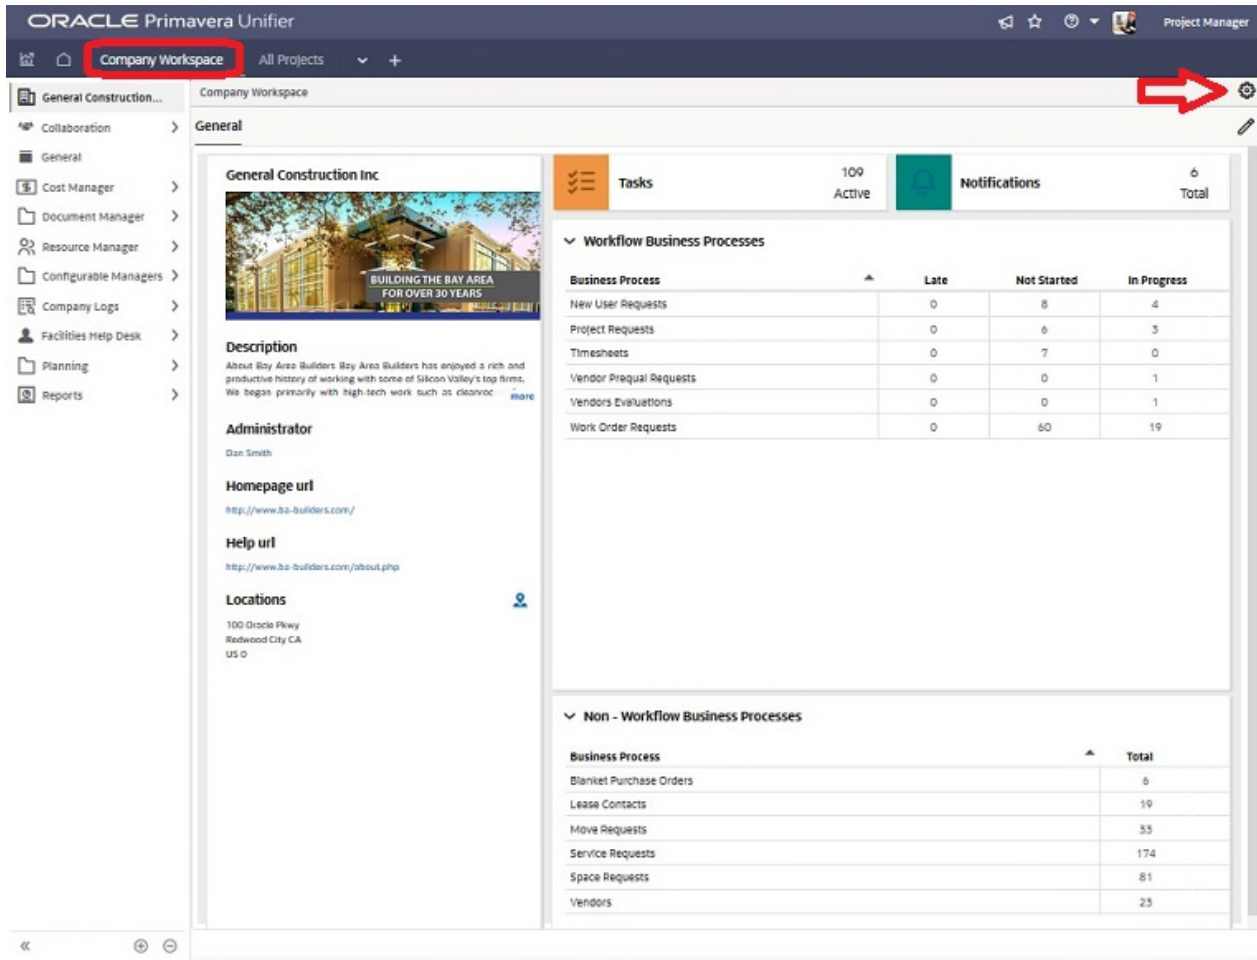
ORACLE Primavera Unifier

Project Manager

Company Workspace All Projects

General Construction...
Collaboration
General
Cost Manager
Document Manager
Resource Manager
Configurable Managers
Company Logs
Facilities Help Desk
Planning
Reports

Company Workspace

General

General Construction Inc

BUILDING THE BAY AREA FOR OVER 30 YEARS

Description
About Bay Area Builders Bay Area Builders has enjoyed a rich and productive history of working with some of Silicon Valley's top firms. We began primarily with high-tech work such as cleanroc more

Administrator
Dan Smith

Homepage url
http://www.ba-builders.com/

Help url
http://www.ba-builders.com/about.php

Locations
100 Oracle Pkwy
Redwood City CA
US 0

Tasks 109 Active

Notifications 6 Total

Workflow Business Processes

| Business Process | Late | Not Started | In Progress |
|---|---|---|---|
| New User Requests | 0 | 8 | 4 |
| Project Requests | 0 | 6 | 3 |
| Timesheets | 0 | 7 | 0 |
| Vendor Prequal Requests | 0 | 0 | 1 |
| Vendors Evaluations | 0 | 0 | 1 |
| Work Order Requests | 0 | 60 | 19 |

Non - Workflow Business Processes

| Business Process | Total |
|---|---|
| Blanket Purchase Orders | 6 |
| Lease Contacts | 19 |
| Move Requests | 33 |
| Service Requests | 174 |
| Space Requests | 81 |
| Vendors | 23 |